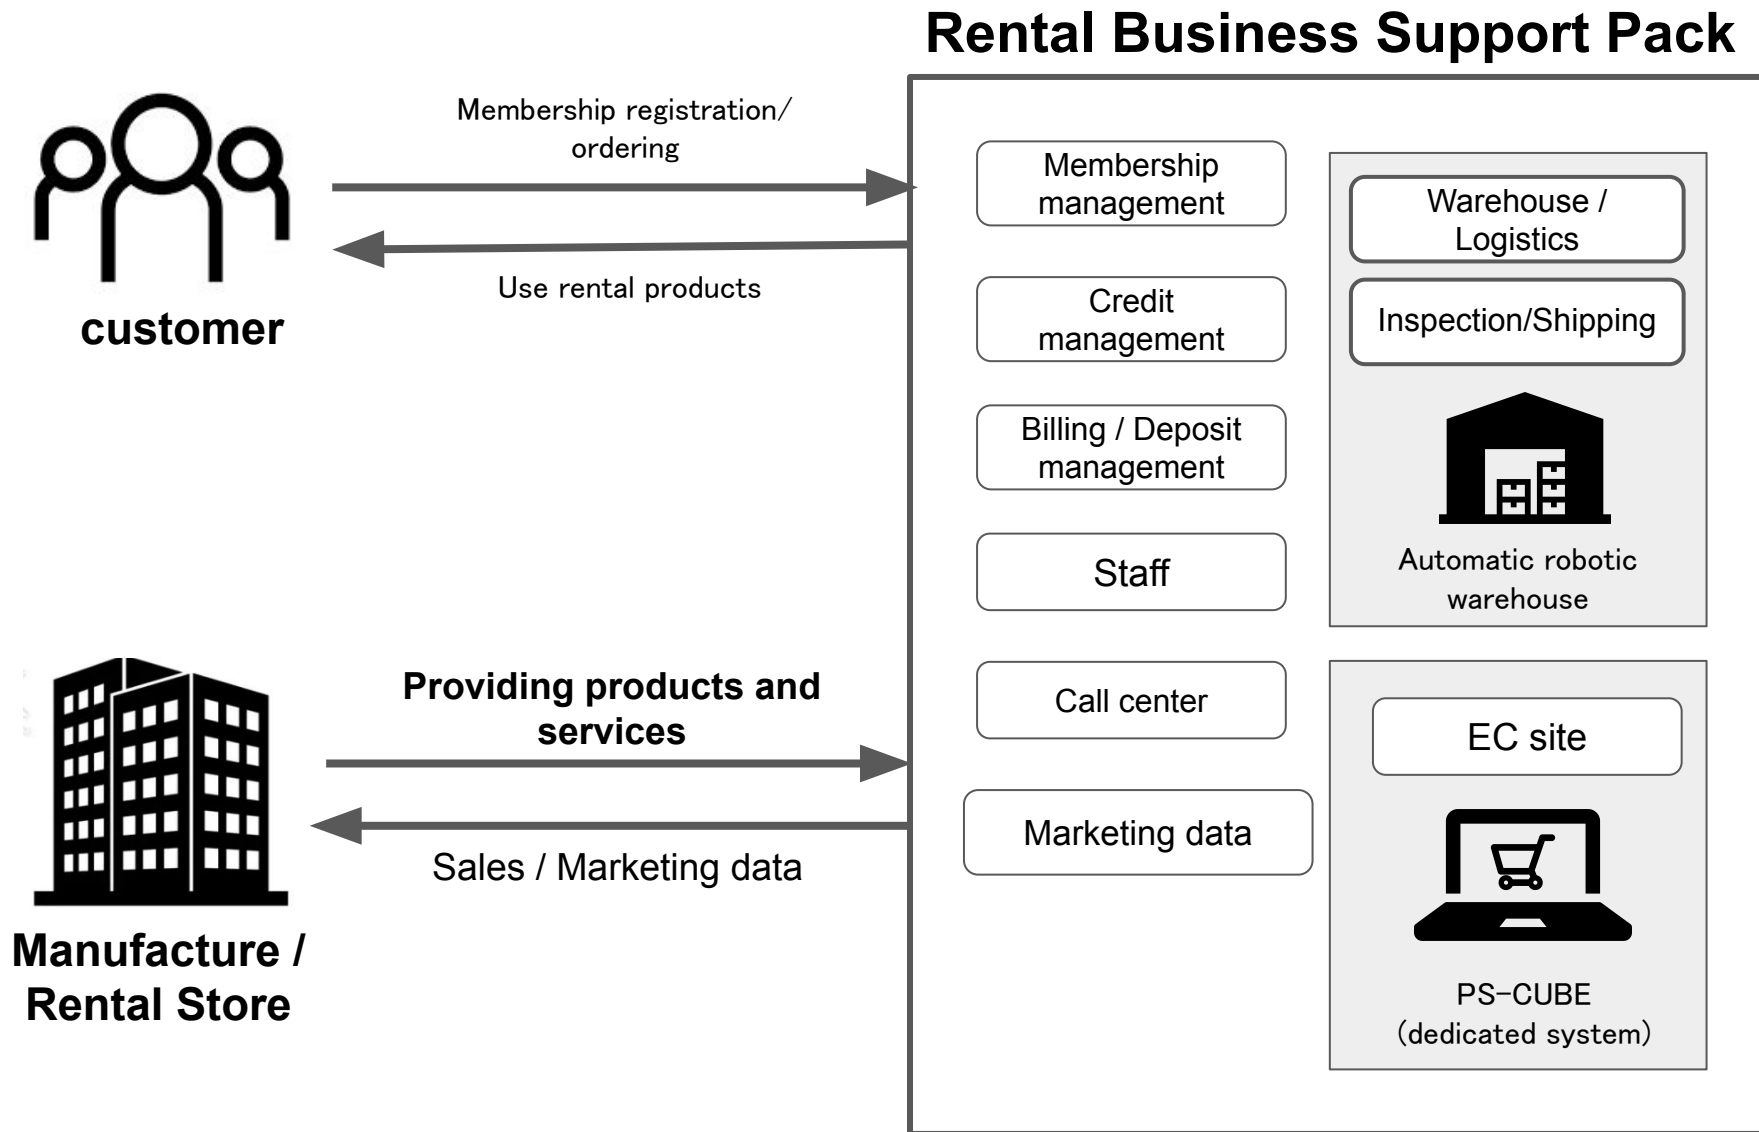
Rental Business Support Pack

customer

Membership registration/ ordering

Use rental products

Membership management

Credit management

Billing / Deposit management

Staff

Call center

Marketing data

Warehouse / Logistics

Inspection/Shipping

Automatic robotic warehouse

EC site

PS-CUBE (dedicated system)

Manufacture / Rental Store

Providing products and services

Sales / Marketing data